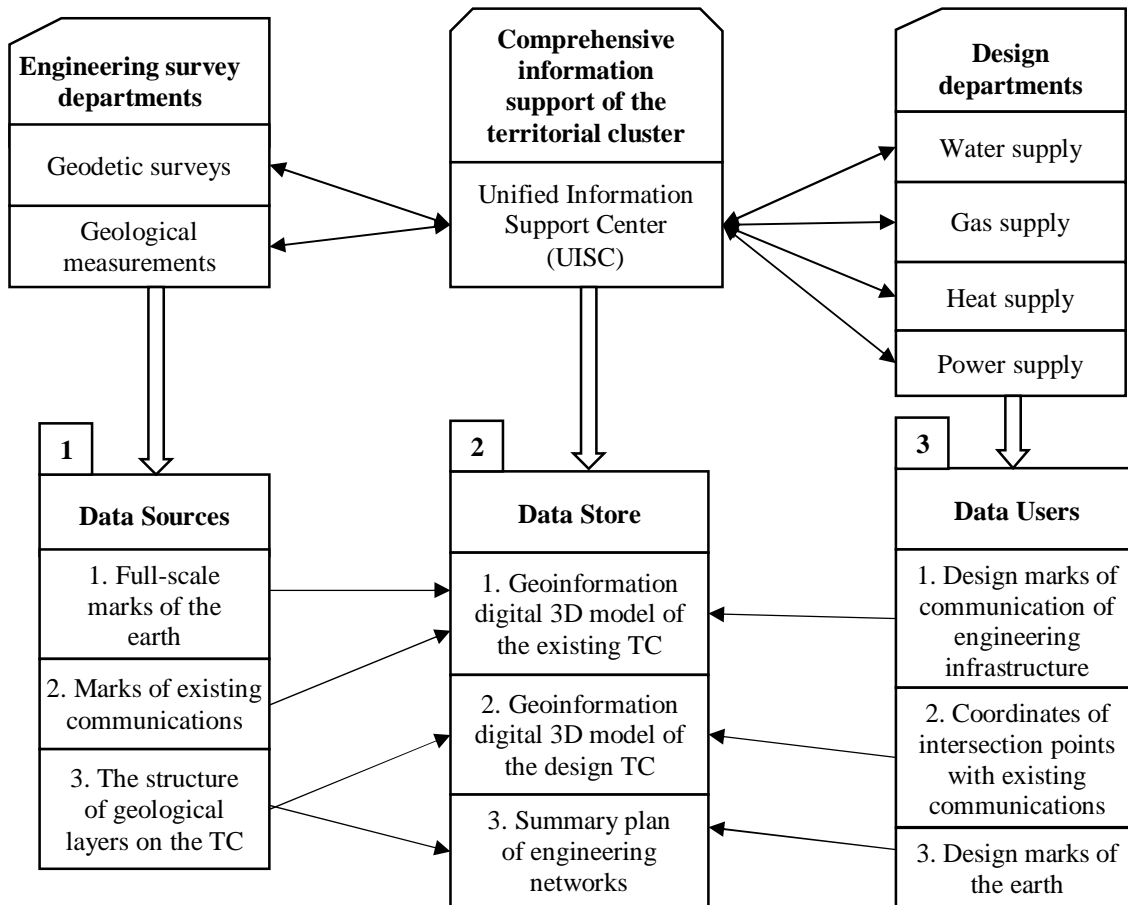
Engineering survey departments

Geodetic surveys

Geological measurements

Comprehensive information support of the territorial cluster

Unified Information Support Center (UISC)

Design departments

Water supply

Gas supply

Heat supply

Power supply

1

Data Sources

1. Full-scale marks of the earth

2. Marks of existing communications

3. The structure of geological layers on the TC

2

Data Store

1. Geoinformation digital 3D model of the existing TC

2. Geoinformation digital 3D model of the design TC

3. Summary plan of engineering networks

3

Data Users

1. Design marks of communication of engineering infrastructure

2. Coordinates of intersection points with existing communications

3. Design marks of the earth